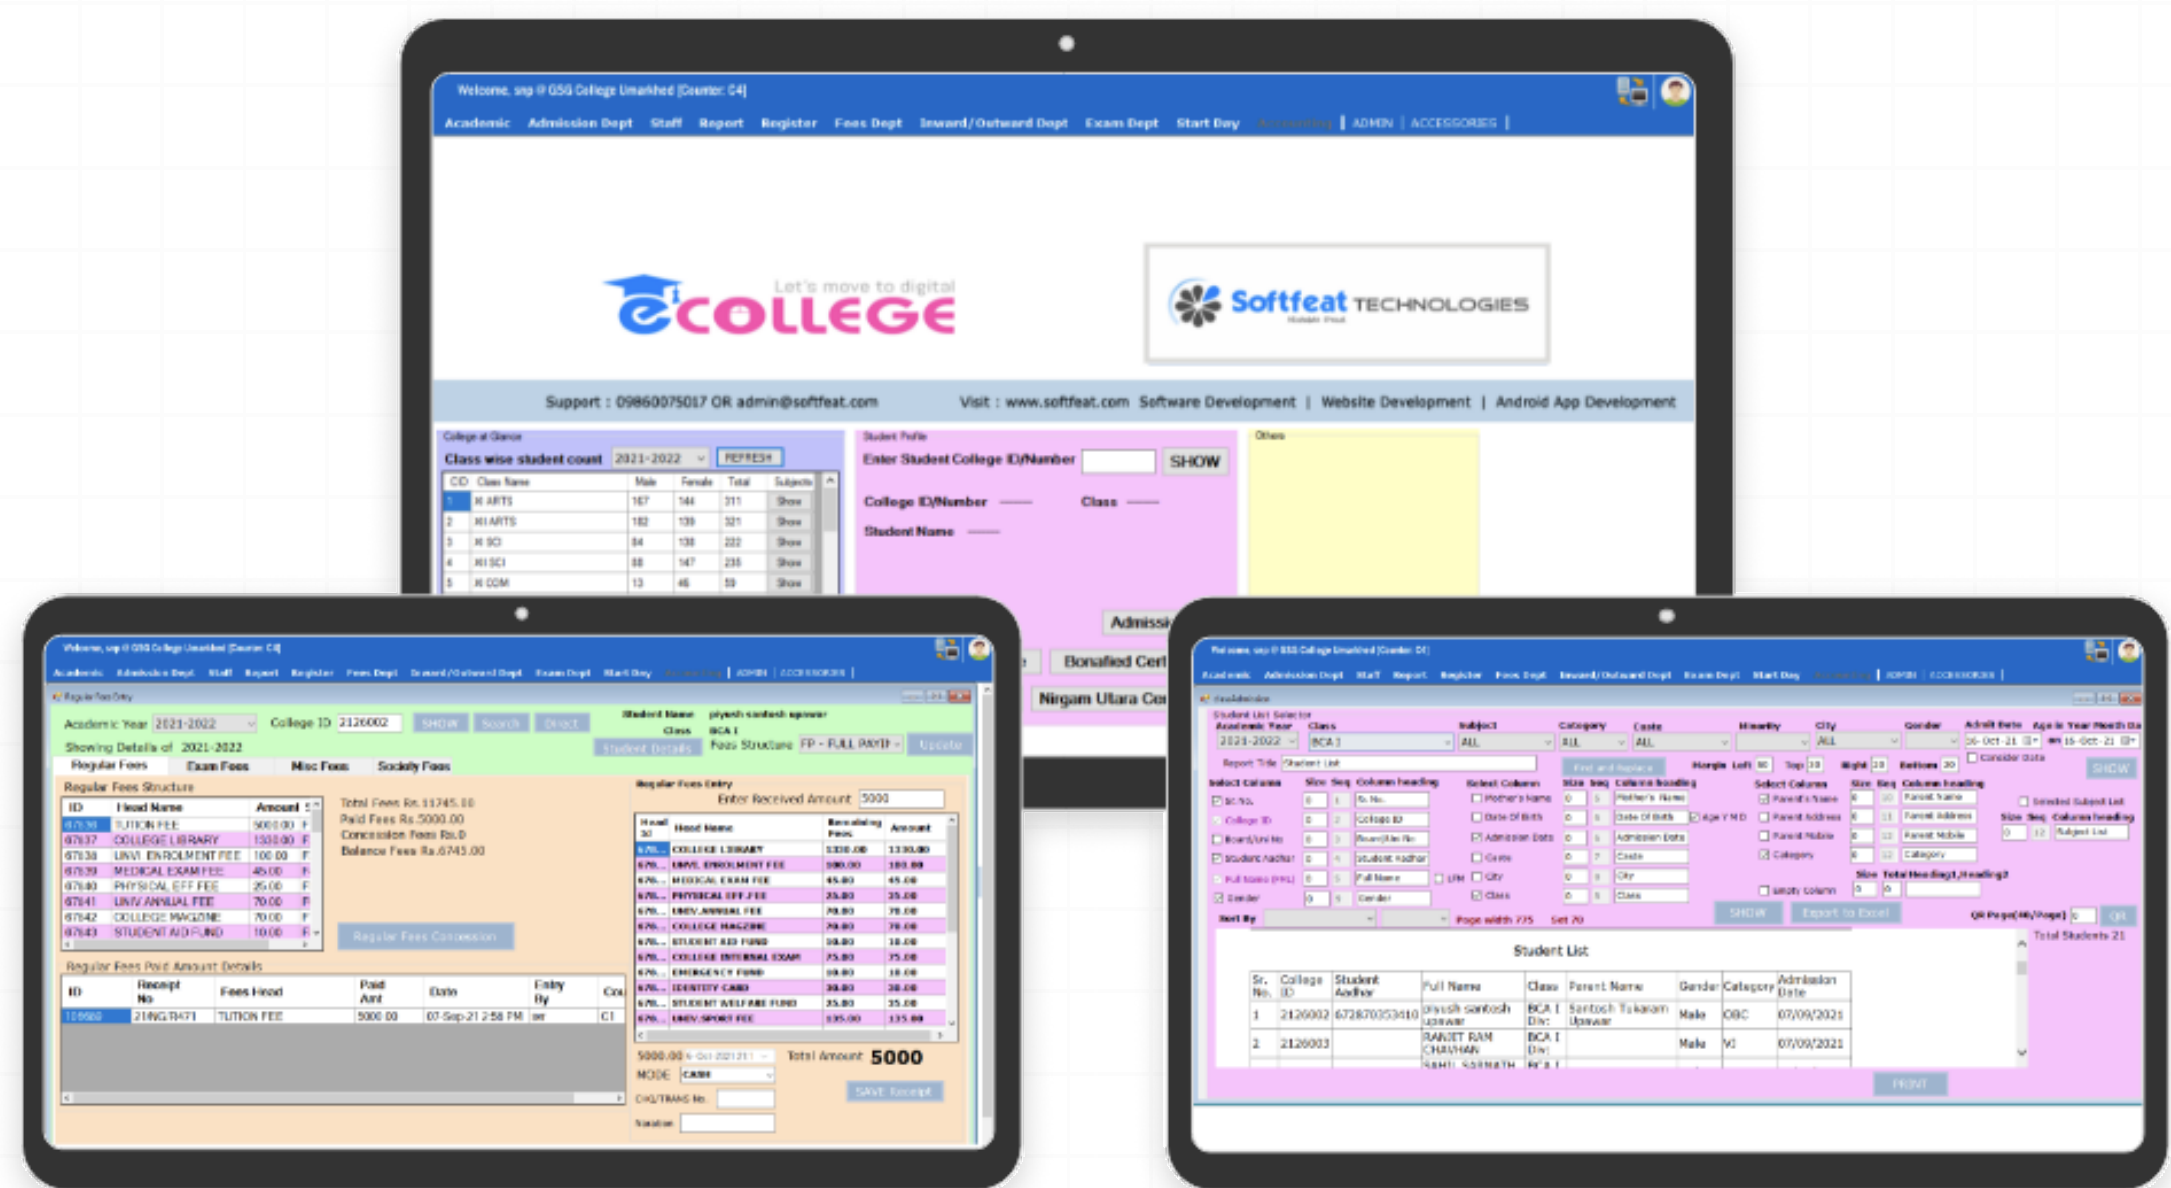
Welcome, snp @ GSG College Umarkhed [Counter: C4]

Academic Admission Dept Staff Report Register Fees Dept Inward/Outward Dept Exam Dept Start Day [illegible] | ADMIN | ACCESSORIES |

Let's move to digital
eCOLLEGE

Softfeat TECHNOLOGIES

Support : 09860075017 OR admin@softfeat.com Visit : www.softfeat.com Software Development | Website Development | Android App Development

College at Glance
Class wise student count 2021-2022 REFRESH

| CID | Class Name | Male | Female | Total | Subjects |
|---|---|---|---|---|---|
| 1 | XI ARTS | 167 | 144 | 311 | Show |
| 2 | XII ARTS | 182 | 139 | 321 | Show |
| 3 | XI SCI | 84 | 138 | 222 | Show |
| 4 | XII SCI | 88 | 147 | 235 | Show |
| 5 | XI COM | 13 | 46 | 59 | Show |

Student Profile
Enter Student College ID/Number SHOW
College ID/Number ---- Class ----
Student Name ----

Others

Admissi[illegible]
Bonafied Cert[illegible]
Nirgam Utara Cer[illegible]

Welcome, snp @ GSG College Umarkhed [Counter: C4]
Academic Admission Dept Staff Report Register Fees Dept Inward/Outward Dept Exam Dept Start Day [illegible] | ADMIN | ACCESSORIES |
Regular Fees Entry
Academic Year 2021-2022 College ID 2126002 SHOW Search Direct Student Name piyush santosh upawar
Class BCA I
Showing Details of 2021-2022 Student Details Fees Structure FP - FULL PAYMENT Update
Regular Fees Exam Fees Misc Fees Society Fees
Regular Fees Structure

| ID | Head Name | Amount |
|---|---|---|
| 67136 | TUTION FEE | 5000.00 |
| 67137 | COLLEGE LIBRARY | 1330.00 |
| 67138 | UNIV. ENROLMENT FEE | 100.00 |
| 67139 | MEDICAL EXAM FEE | 45.00 |
| 67140 | PHYSICAL EFF FEE | 25.00 |
| 67141 | UNIV ANNUAL FEE | 70.00 |
| 67142 | COLLEGE MAGAZINE | 70.00 |
| 67143 | STUDENT AID FUND | 10.00 |

Total Fees Rs.11745.00
Paid Fees Rs.5000.00
Concession Fees Rs.0
Balance Fees Rs.6745.00
Regular Fees Concession
Regular Fees Paid Amount Details

| ID | Receipt No | Fees Head | Paid Amt | Date | Entry By | Co |
|---|---|---|---|---|---|---|
| 109560 | 21NG/R471 | TUTION FEE | 5000.00 | 07-Sep-21 2:58 PM | snr | C1 |

Regular Fees Entry
Enter Received Amount 5000

| Head Id | Head Name | Remaining Fees | Amount |
|---|---|---|---|
| 671.. | COLLEGE LIBRARY | 1330.00 | 1330.00 |
| 671.. | UNIV. ENROLMENT FEE | 100.00 | 100.00 |
| 671.. | MEDICAL EXAM FEE | 45.00 | 45.00 |
| 671.. | PHYSICAL EFF.FEE | 25.00 | 25.00 |
| 671.. | UNIV.ANNUAL FEE | 70.00 | 70.00 |
| 671.. | COLLEGE MAGZINE | 70.00 | 70.00 |
| 671.. | STUDENT AID FUND | 10.00 | 10.00 |
| 671.. | COLLEGE INTERNAL EXAM | 75.00 | 75.00 |
| 671.. | EMERGENCY FUND | 10.00 | 10.00 |
| 671.. | IDENTITY CARD | 30.00 | 30.00 |
| 671.. | STUDENT WELFARE FUND | 35.00 | 35.00 |
| 671.. | UNIV.SPORT FEE | 135.00 | 135.00 |

5000.00 Total Amount 5000
MODE CASH
CHQ/TRANS No.
Narration
SAVE Receipt

Welcome, snp @ GSG College Umarkhed [Counter: C4]
Academic Admission Dept Staff Report Register Fees Dept Inward/Outward Dept Exam Dept Start Day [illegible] | ADMIN | ACCESSORIES |
Student List Selector
Academic Year 2021-2022 Class BCA I Subject ALL Category ALL Caste ALL Minority City ALL Gender Admit Date 06-Oct-21 Age in Year Month Da 16-Oct-21
Report Title Student List Find and Replace Margin Left 50 Top 10 Right 10 Bottom 20 Consider Date SHOW
Select Column Size Seq Column Heading
Sr.No. Sr. No.
College ID College ID
Board/Uni No Board/Uni No
Student Aadhar Student Aadhar
Full Name (PRL) Full Name LFM
Gender Gender
Mother's Name Mother's Name
Date Of Birth Date Of Birth Age Y M D
Admission Date Admission Date
Caste Caste
City City
Class Class
Parent's Name Parent Name
Parent Address Parent Address
Parent Mobile Parent Mobile
Category Category
Empty Column
Selected Subject List
Subject List
Size Total Heading1,Heading2
Sort By Page width 775 Set 70 SHOW Export to Excel QR Page(40/Page) QR
Total Students 21
Student List

| Sr. No. | College ID | Student Aadhar | Full Name | Class | Parent Name | Gender | Category | Admission Date |
|---|---|---|---|---|---|---|---|---|
| 1 | 2126002 | 672870353410 | piyush santosh upawar | BCA I Div: | Santosh Tukaram Upawar | Male | OBC | 07/09/2021 |
| 2 | 2126003 | | RANJIT RAM CHAVHAN | BCA I Div: | | Male | VJ | 07/09/2021 |

PRINT